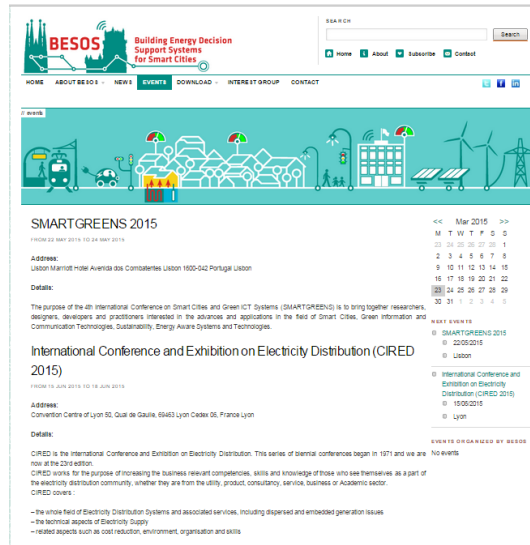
BESOS Building Energy Decision Support Systems for Smart Cities

SEARCH

Search

Home About Subscribe Contact

HOME ABOUT BESOS NEWS EVENTS DOWNLOAD INTEREST GROUP CONTACT

// events

SMARTGREENS 2015

FROM 22 MAY 2015 TO 24 MAY 2015

Address:

Lisbon Marriott Hotel Avenida dos Combatentes Lisbon 1600-042 Portugal Lisbon

Details:

The purpose of the 4th International Conference on Smart Cities and Green ICT Systems (SMARTGREENS) is to bring together researchers, designers, developers and practitioners interested in the advances and applications in the field of Smart Cities, Green Information and Communication Technologies, Sustainability, Energy Aware Systems and Technologies.

International Conference and Exhibition on Electricity Distribution (CIRED 2015)

FROM 15 JUN 2015 TO 18 JUN 2015

Address:

Convention Centre of Lyon 50, Quai de Gaulle, 69463 Lyon Cedex 06, France Lyon

Details:

CIRED is the International Conference and Exhibition on Electricity Distribution. This series of biennial conferences began in 1971 and we are now at the 23rd edition.
CIRED works for the purpose of increasing the business relevant competencies, skills and knowledge of those who see themselves as a part of the electricity distribution community, whether they are from the utility, product, consultancy, service, business or Academic sector.
CIRED covers :

– the whole field of Electricity Distribution Systems and associated services, including dispersed and embedded generation issues
– the technical aspects of Electricity Supply
– related aspects such as cost reduction, environment, organisation and skills

<< Mar 2015 >>

| M | T | W | T | F | S | S |
|---|---|---|---|---|---|---|
| 23 | 24 | 25 | 26 | 27 | 28 | 1 |
| 2 | 3 | 4 | 5 | 6 | 7 | 8 |
| 9 | 10 | 11 | 12 | 13 | 14 | 15 |
| 16 | 17 | 18 | 19 | 20 | 21 | 22 |
| 23 | 24 | 25 | 26 | 27 | 28 | 29 |
| 30 | 31 | 1 | 2 | 3 | 4 | 5 |

NEXT EVENTS

SMARTGREENS 2015
22/05/2015
Lisbon

International Conference and Exhibition on Electricity Distribution (CIRED 2015)
15/06/2015
Lyon

EVENTS ORGANIZED BY BESOS

No events